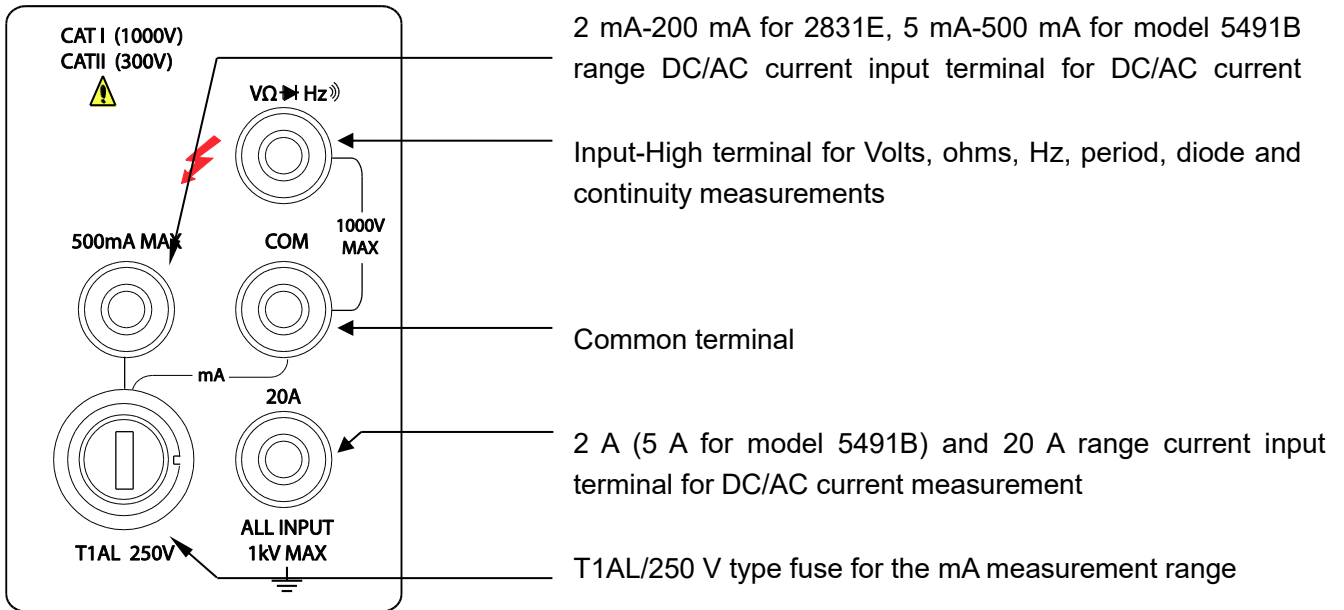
CAT I (1000V)
CATII (300V)

VΩ Hz

500mA MAX

COM

1000V MAX

mA

20A

T1AL 250V

ALL INPUT 1kV MAX

2 mA-200 mA for 2831E, 5 mA-500 mA for model 5491B range DC/AC current input terminal for DC/AC current

Input-High terminal for Volts, ohms, Hz, period, diode and continuity measurements

Common terminal

2 A (5 A for model 5491B) and 20 A range current input terminal for DC/AC current measurement

T1AL/250 V type fuse for the mA measurement range